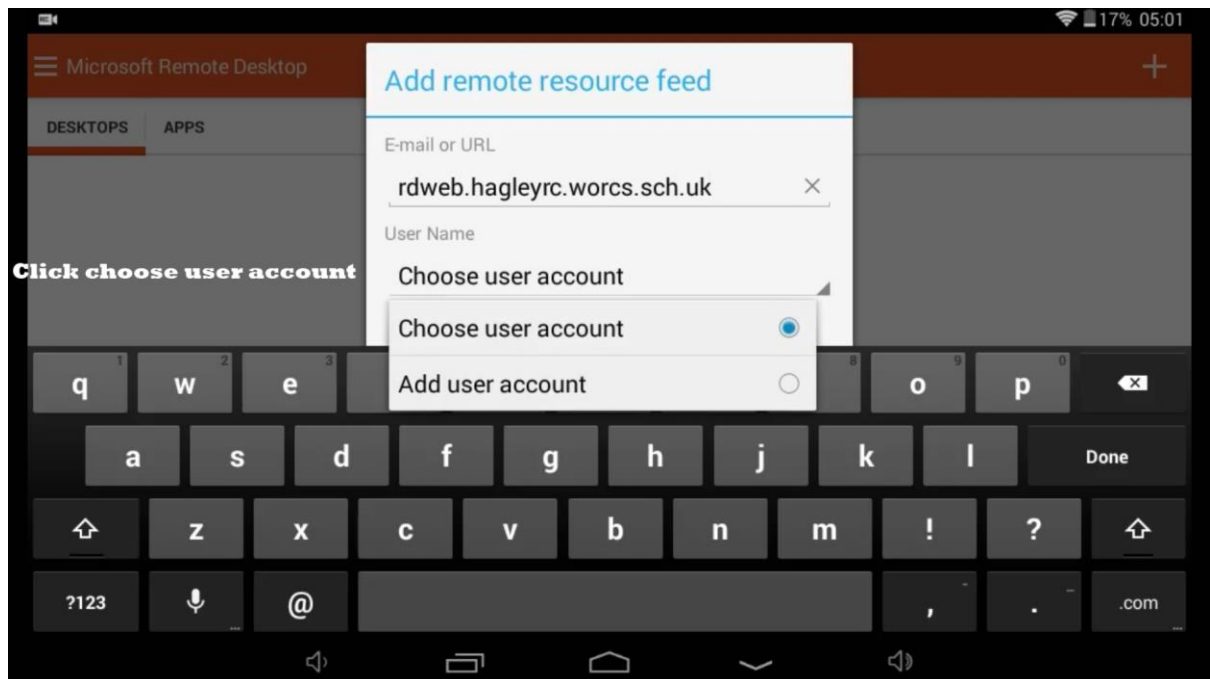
17% 05:01

Microsoft Remote Desktop

+

DESKTOPS APPS

Add remote resource feed

E-mail or URL

rdweb.hagleyrc.worcs.sch.uk ×

User Name

Click choose user account

Choose user account

Choose user account

Add user account

1 q 2 w 3 e 8 9 o 0 p

a s d f g h j k l Done

z x c v b n m ! ?

?123 @ , . .com